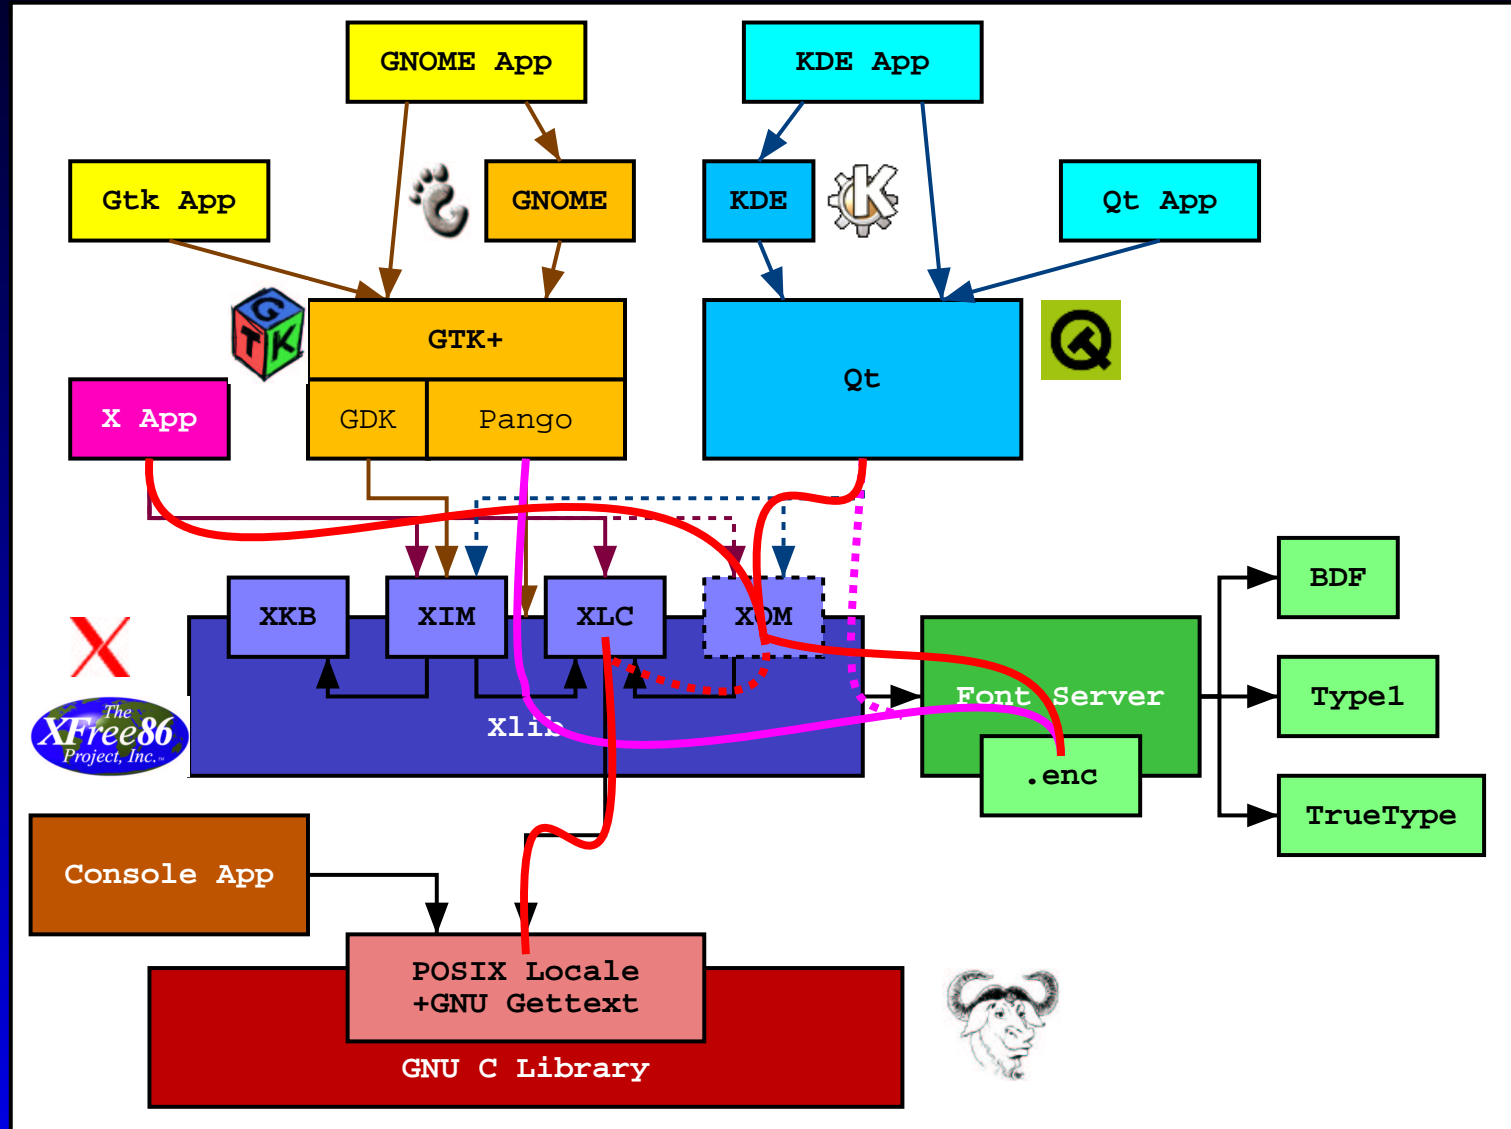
GNOME App

KDE App

Gtk App

GNOME

KDE

Qt App

GTK+

Qt

X App

GDK

Pango

XKB

XIM

XLC

XOM

Xlib

BDF

Font Server

Type1

.enc

TrueType

The XFree86 Project, Inc.

Console App

POSIX Locale +GNU Gettext

GNU C Library